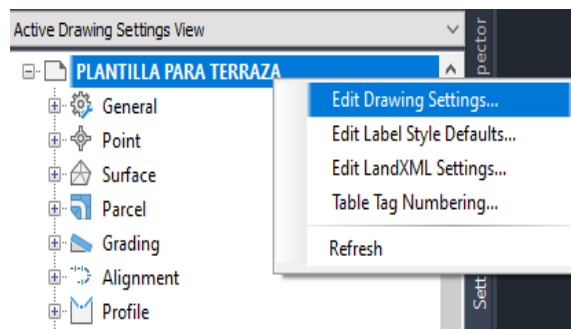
Active Drawing Settings View

PLANTILLA PARA TERRAZA

General

Point

Surface

Parcel

Grading

Alignment

Profile

Edit Drawing Settings...

Edit Label Style Defaults...

Edit LandXML Settings...

Table Tag Numbering...

Refresh

pector

Setti